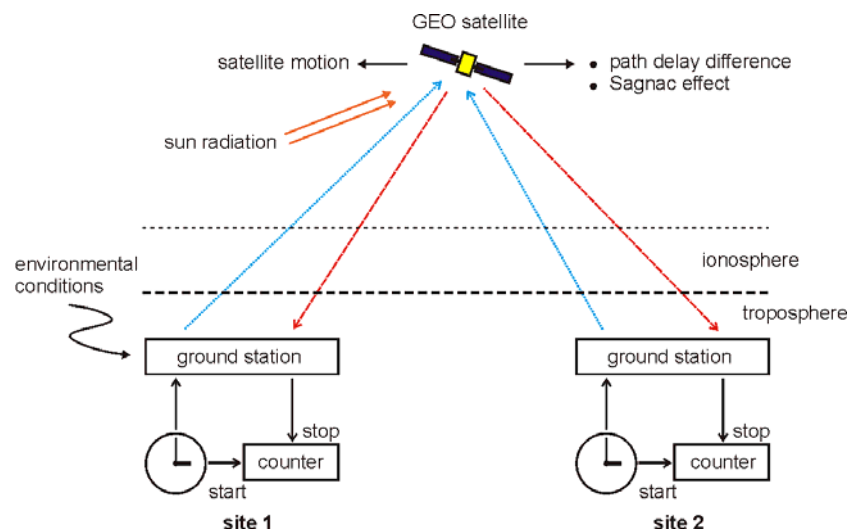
GEO satellite

satellite motion

• path delay difference
• Sagnac effect

sun radiation

environmental conditions

ionosphere

troposphere

ground station

ground station

stop

stop

counter

counter

start

start

site 1

site 2